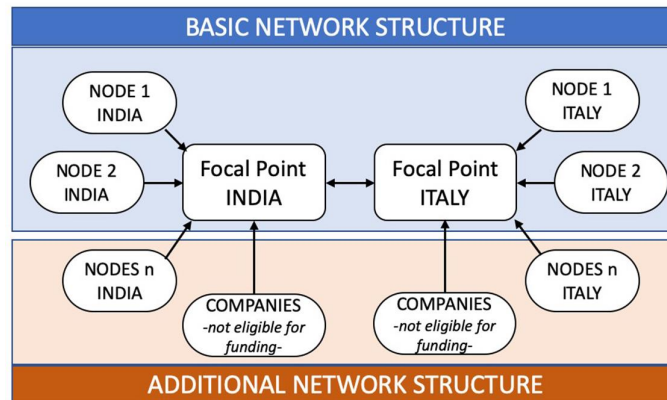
BASIC NETWORK STRUCTURE

NODE 1
INDIA

NODE 2
INDIA

Focal Point
INDIA

Focal Point
ITALY

NODE 1
ITALY

NODE 2
ITALY

NODES n
INDIA

COMPANIES
-not eligible for funding-

COMPANIES
-not eligible for funding-

NODES n
ITALY

ADDITIONAL NETWORK STRUCTURE